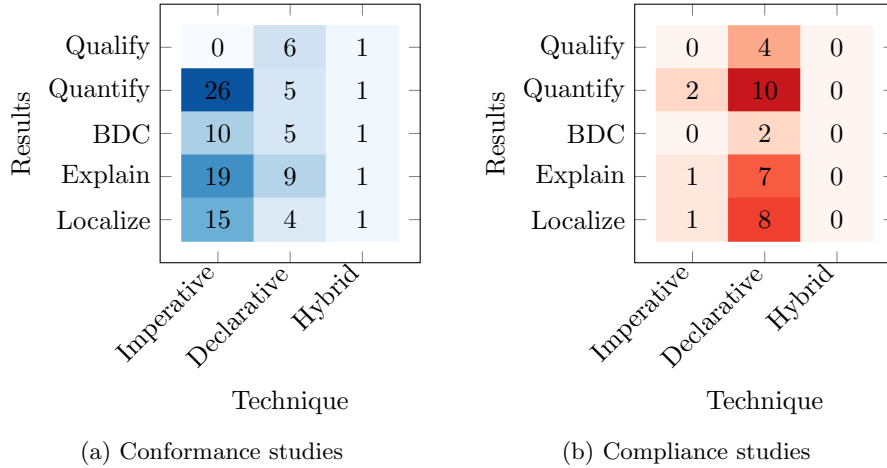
| Results | Imperative | Declarative | Hybrid |
|---|---|---|---|
| Qualify | 0 | 6 | 1 |
| Quantify | 26 | 5 | 1 |
| BDC | 10 | 5 | 1 |
| Explain | 19 | 9 | 1 |
| Localize | 15 | 4 | 1 |

Technique

(a) Conformance studies

| Results | Imperative | Declarative | Hybrid |
|---|---|---|---|
| Qualify | 0 | 4 | 0 |
| Quantify | 2 | 10 | 0 |
| BDC | 0 | 2 | 0 |
| Explain | 1 | 7 | 0 |
| Localize | 1 | 8 | 0 |

Technique

(b) Compliance studies